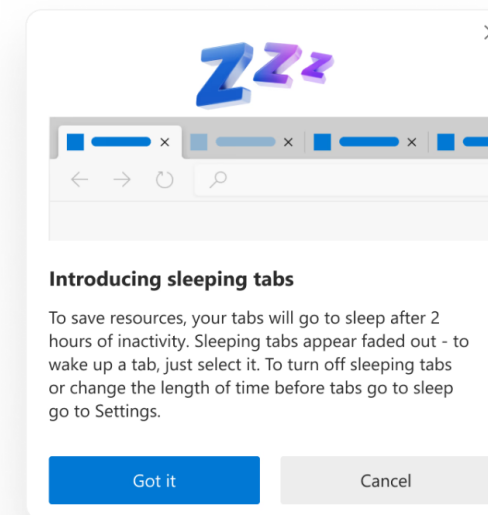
Zzz

Introducing sleeping tabs

To save resources, your tabs will go to sleep after 2 hours of inactivity. Sleeping tabs appear faded out - to wake up a tab, just select it. To turn off sleeping tabs or change the length of time before tabs go to sleep go to Settings.

Got it

Cancel